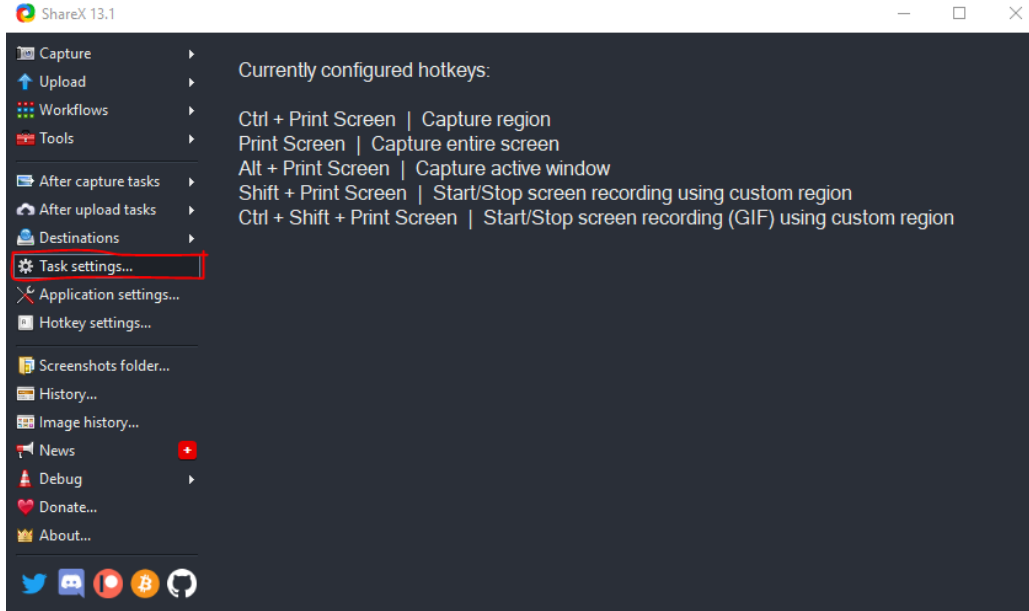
ShareX 13.1

Capture
Upload
Workflows
Tools

After capture tasks
After upload tasks
Destinations
Task settings...
Application settings...
Hotkey settings...

Screenshots folder...
History...
Image history...
News
Debug
Donate...
About...

Currently configured hotkeys:

Ctrl + Print Screen | Capture region
Print Screen | Capture entire screen
Alt + Print Screen | Capture active window
Shift + Print Screen | Start/Stop screen recording using custom region
Ctrl + Shift + Print Screen | Start/Stop screen recording (GIF) using custom region